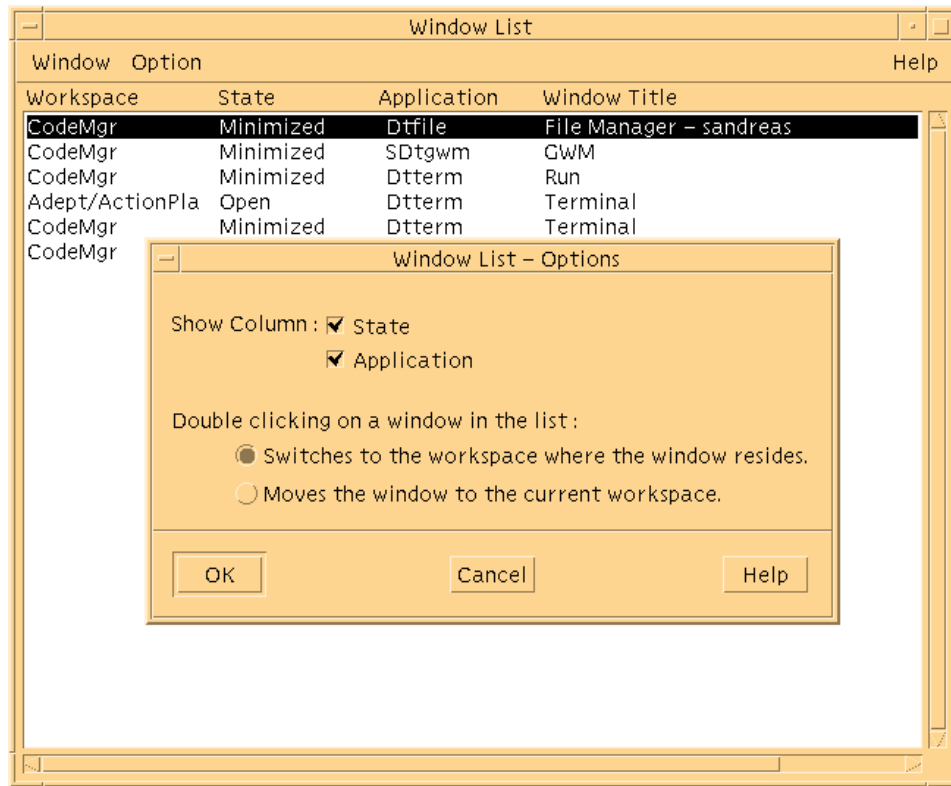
Window List

Window Option Help

| Workspace | State | Application | Window Title |
|---|---|---|---|
| CodeMgr | Minimized | Dtfile | File Manager – sandreas |
| CodeMgr | Minimized | SDtgwm | GWM |
| CodeMgr | Minimized | Dtterm | Run |
| Adept/ActionPla | Open | Dtterm | Terminal |
| CodeMgr | Minimized | Dtterm | Terminal |
| CodeMgr | | | |

Window List – Options

Show Column : State

Application

Double clicking on a window in the list :

Switches to the workspace where the window resides.

Moves the window to the current workspace.

OK Cancel Help